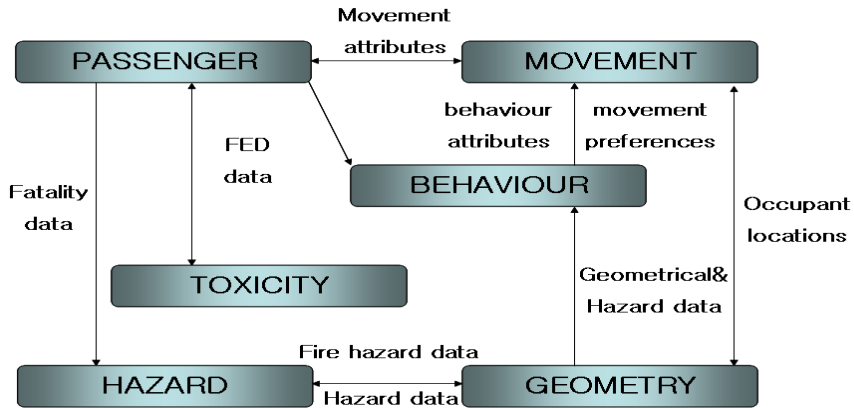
Movement attributes

PASSENGER

MOVEMENT

behaviour attributes

movement preferences

FED data

BEHAVIOUR

Fatality data

Occupant locations

TOXICITY

Geometrical& Hazard data

Fire hazard data

HAZARD

GEOMETRY

Hazard data